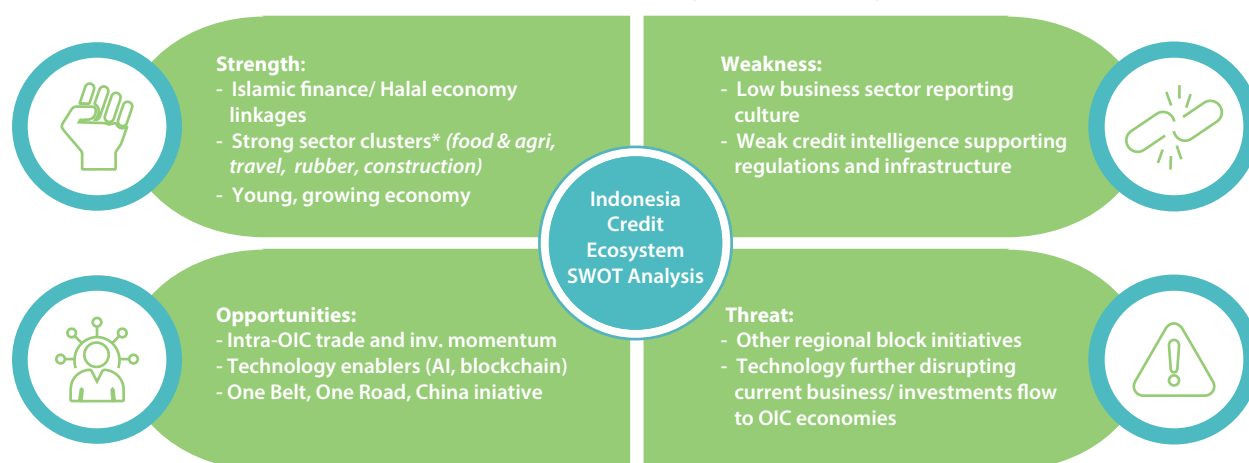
Strength:
- Islamic finance/ Halal economy linkages
- Strong sector clusters* *(food & agri, travel, rubber, construction)*
- Young, growing economy

Weakness:
- Low business sector reporting culture
- Weak credit intelligence supporting regulations and infrastructure

Indonesia Credit Ecosystem SWOT Analysis

Opportunities:
- Intra-OIC trade and inv. momentum
- Technology enablers (AI, blockchain)
- One Belt, One Road, China iniative

Threat:
- Other regional block initiatives
- Technology further disrupting current business/ investments flow to OIC economies